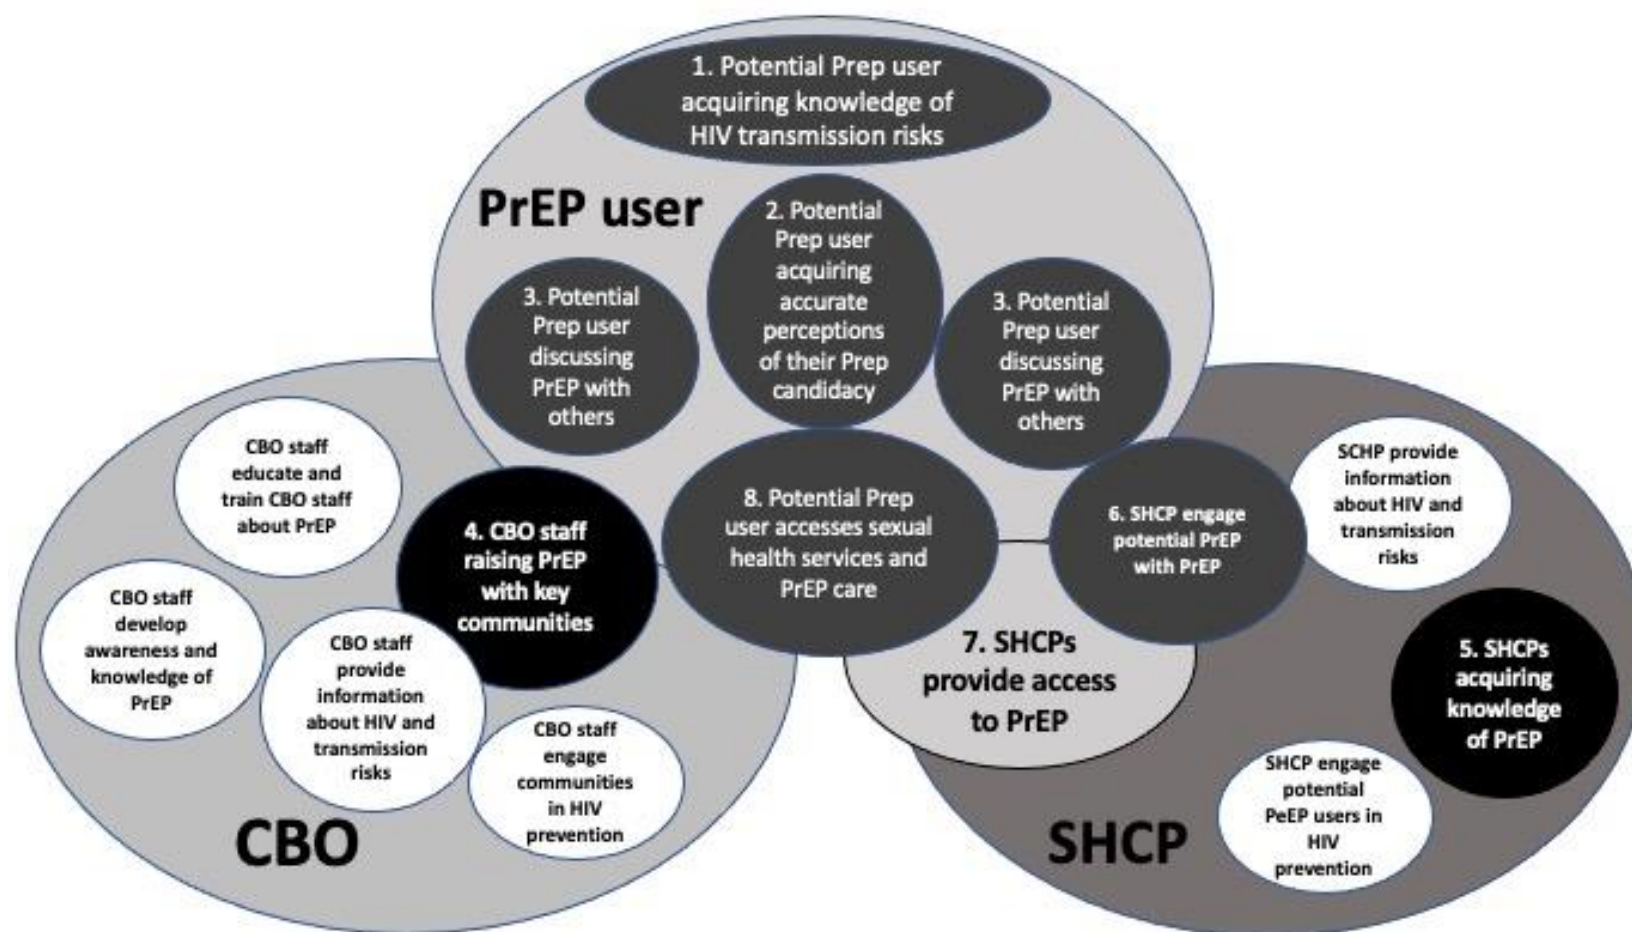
1. Potential Prep user acquiring knowledge of HIV transmission risks

PrEP user

2. Potential Prep user acquiring accurate perceptions of their Prep candidacy

3. Potential Prep user discussing PrEP with others

3. Potential Prep user discussing PrEP with others

CBO staff educate and train CBO staff about PrEP

4. CBO staff raising PrEP with key communities

8. Potential Prep user accesses sexual health services and PrEP care

6. SHCP engage potential PrEP with PrEP

SCHP provide information about HIV and transmission risks

CBO staff develop awareness and knowledge of PrEP

CBO staff provide information about HIV and transmission risks

7. SHCPs provide access to PrEP

5. SHCPs acquiring knowledge of PrEP

CBO staff engage communities in HIV prevention

SHCP engage potential PeEP users in HIV prevention

CBO

SHCP